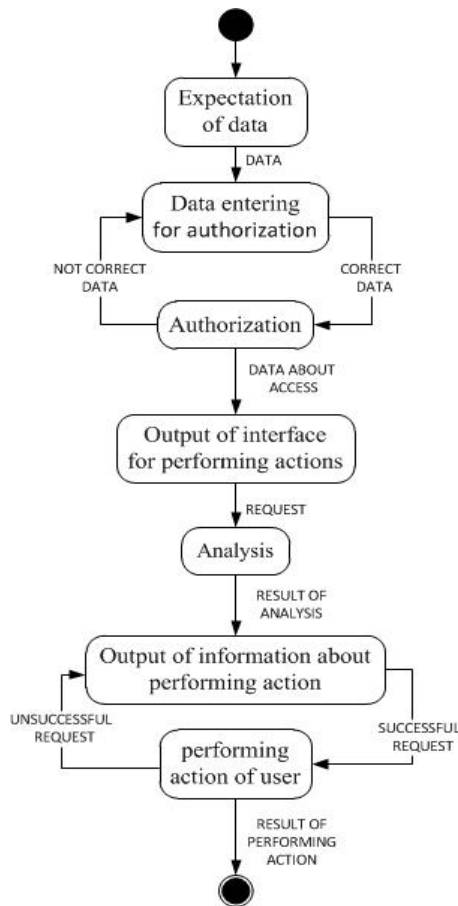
Expectation of data

DATA

Data entering for authorization

NOT CORRECT DATA

CORRECT DATA

Authorization

DATA ABOUT ACCESS

Output of interface for performing actions

REQUEST

Analysis

RESULT OF ANALYSIS

Output of information about performing action

UNSUCCESSFUL REQUEST

SUCCESSFUL REQUEST

performing action of user

RESULT OF PERFORMING ACTION